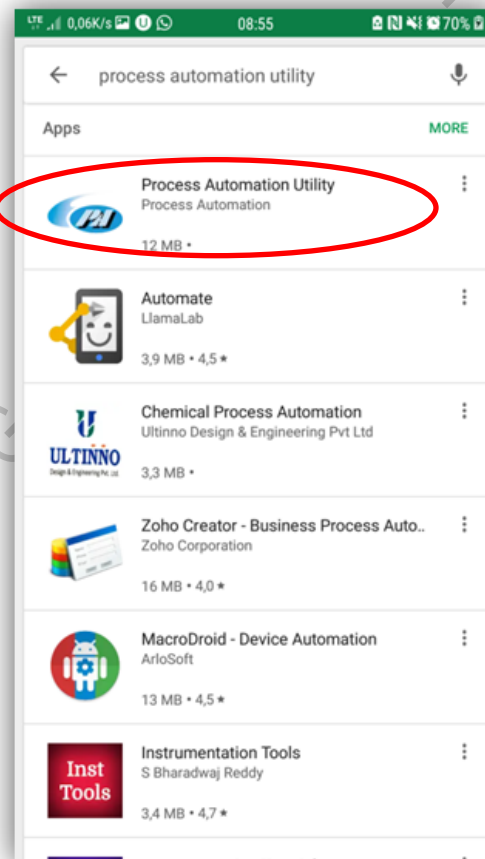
LTE 0,06K/s 08:55 70%

process automation utility

Apps MORE

PA
Process Automation Utility
Process Automation
12 MB •

Automate
LlamaLab
3,9 MB • 4,5 ★

ULTINNO
Design & Engineering Pvt. Ltd.
Chemical Process Automation
Ultinno Design & Engineering Pvt Ltd
3,3 MB •

Zoho Creator - Business Process Auto..
Zoho Corporation
16 MB • 4,0 ★

MacroDroid - Device Automation
ArloSoft
13 MB • 4,5 ★

Inst Tools
Instrumentation Tools
S Bharadwaj Reddy
3,4 MB • 4,7 ★